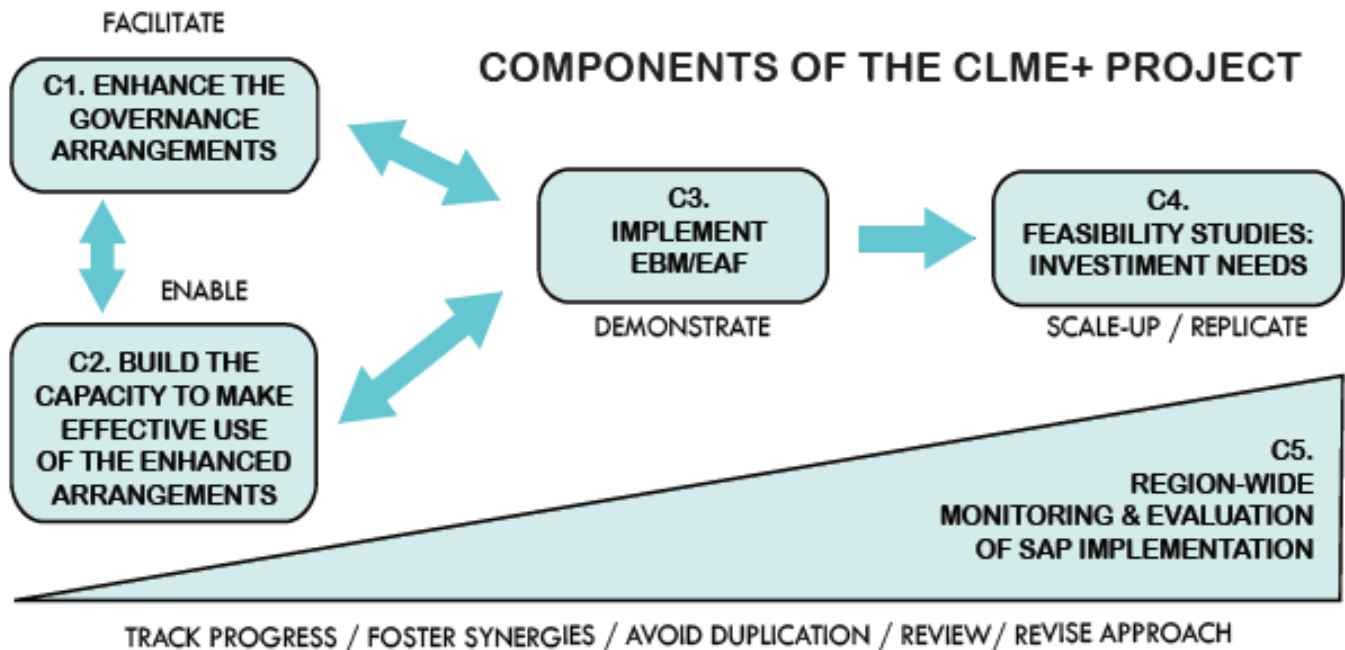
FACILITATE

COMPONENTS OF THE CLME+ PROJECT

C1. ENHANCE THE GOVERNANCE ARRANGEMENTS

C3. IMPLEMENT EBM/EAF

C4. FEASIBILITY STUDIES: INVESTIMENT NEEDS

ENABLE

DEMONSTRATE

SCALE-UP / REPLICATE

C2. BUILD THE CAPACITY TO MAKE EFFECTIVE USE OF THE ENHANCED ARRANGEMENTS

C5. REGION-WIDE MONITORING & EVALUATION OF SAP IMPLEMENTATION

TRACK PROGRESS / FOSTER SYNERGIES / AVOID DUPLICATION / REVIEW/ REVISE APPROACH